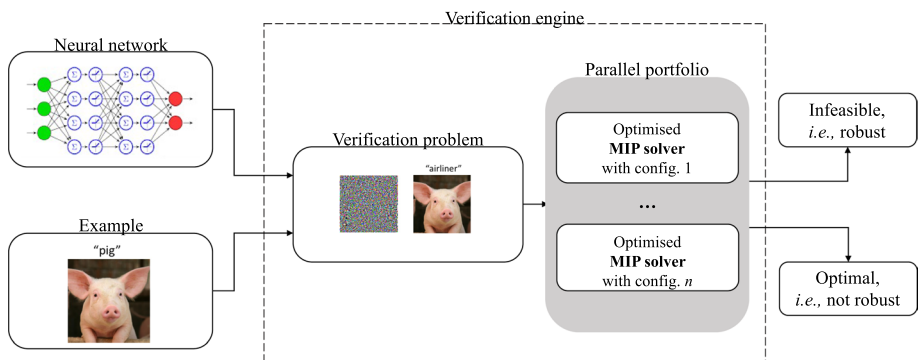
Verification engine

Neural network

Example

"pig"

Verification problem

"airliner"

Parallel portfolio

Optimised
**MIP solver**
with config. 1

...

Optimised
**MIP solver**
with config. *n*

Infeasible,
*i.e.,* robust

Optimal,
*i.e.,* not robust